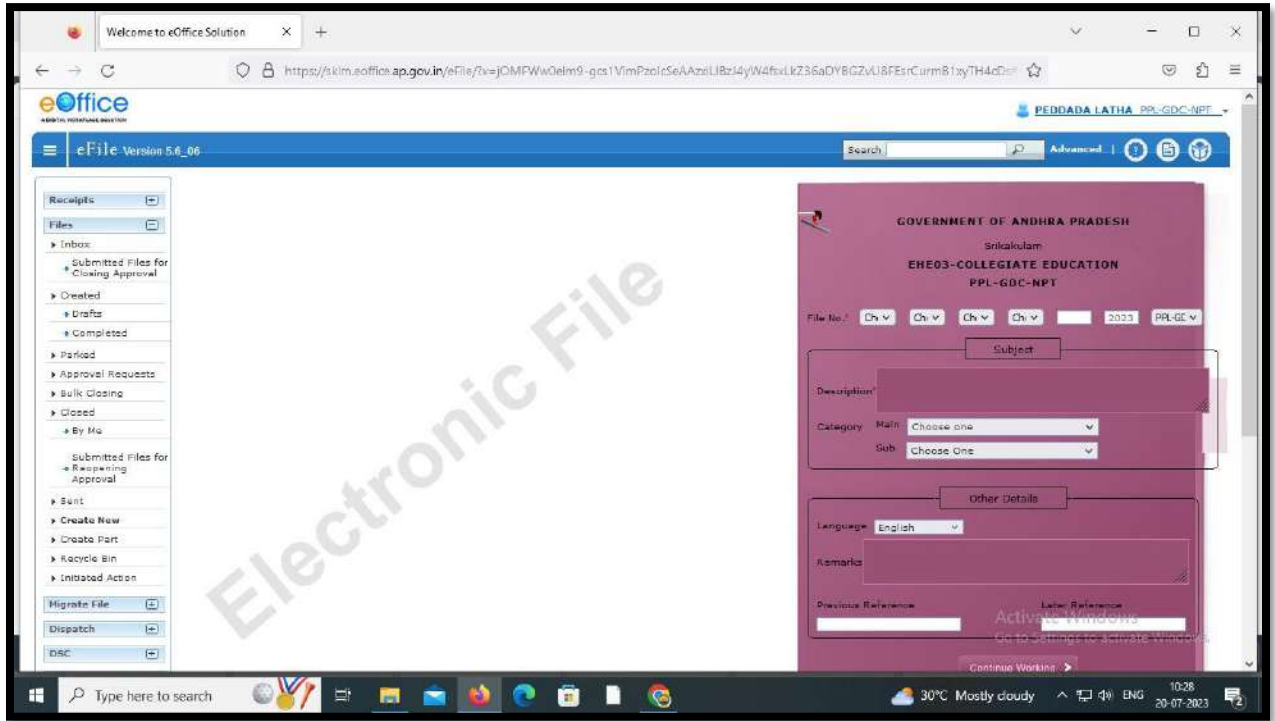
Welcome to eOffice Solution

https://sklm.eoffice.ap.gov.in/eFile/?x=jOMFWw0elm9-gcs1VimPzolcSeAAzeLlBzl4yW4fsxLkZ36aDYBGZvU8FEsrCurmB1xyTH4cDs

eOffice

PEDDADA LATHA PPL-GDC-NPT

eFile Version 5.6_06

Search

Advanced

Receipts

Files

Inbox

Submitted Files for Closing Approval

Created

Drafts

Completed

Parked

Approval Requests

Bulk Closing

Closed

By Me

Submitted Files for Reopening Approval

Sent

Create New

Create Part

Recycle Bin

Initiated Action

Migrate File

Dispatch

DSC

Electronic File

GOVERNMENT OF ANDHRA PRADESH

Srikakulam

EHE03-COLLEGIATE EDUCATION

PPL-GDC-NPT

File No.* Ch Ch Ch Ch 2023 PPL-GE

Subject

Description*

Category Main Choose one

Sub Choose One

Other Details

Language English

Remarks

Previous Reference

Later Reference

Activate Windows

Go to Settings to activate Windows.

Continue Working >

Type here to search

30°C Mostly cloudy

ENG

10:28

20-07-2023